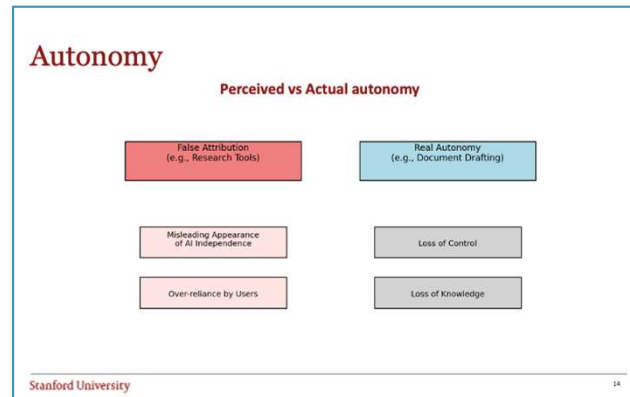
Autonomy

Perceived vs Actual autonomy

False Attribution
(e.g., Research Tools)

Real Autonomy
(e.g., Document Drafting)

Misleading Appearance
of AI Independence

Loss of Control

Over-reliance by Users

Loss of Knowledge

Stanford University

14